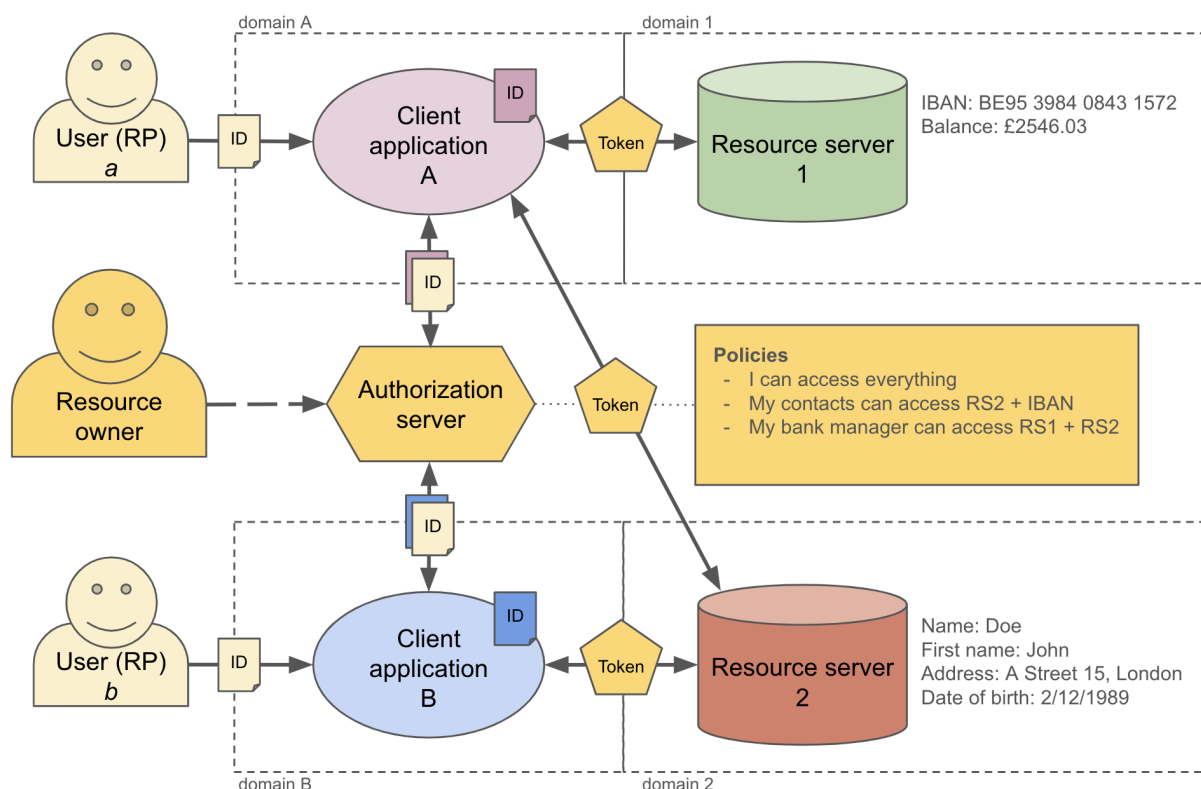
domain A

domain 1

User (RP)
a

ID

Client application
A

ID

Token

Resource server
1

IBAN: BE95 3984 0843 1572
Balance: £2546.03

ID

Resource owner

Authorization server

Token

Policies
- I can access everything
- My contacts can access RS2 + IBAN
- My bank manager can access RS1 + RS2

ID

User (RP)
b

ID

Client application
B

ID

Token

Resource server
2

Name: Doe
First name: John
Address: A Street 15, London
Date of birth: 2/12/1989

domain B

domain 2